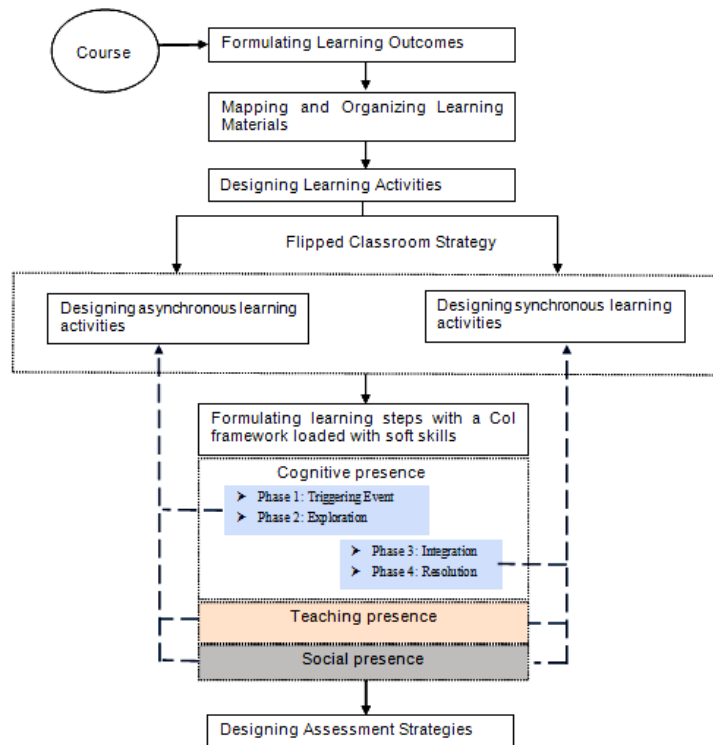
Course

Formulating Learning Outcomes

Mapping and Organizing Learning Materials

Designing Learning Activities

Flipped Classroom Strategy

Designing asynchronous learning activities

Designing synchronous learning activities

Formulating learning steps with a CoI framework loaded with soft skills

Cognitive presence

➤ Phase 1: Triggering Event
➤ Phase 2: Exploration

➤ Phase 3: Integration
➤ Phase 4: Resolution

Teaching presence

Social presence

Designing Assessment Strategies